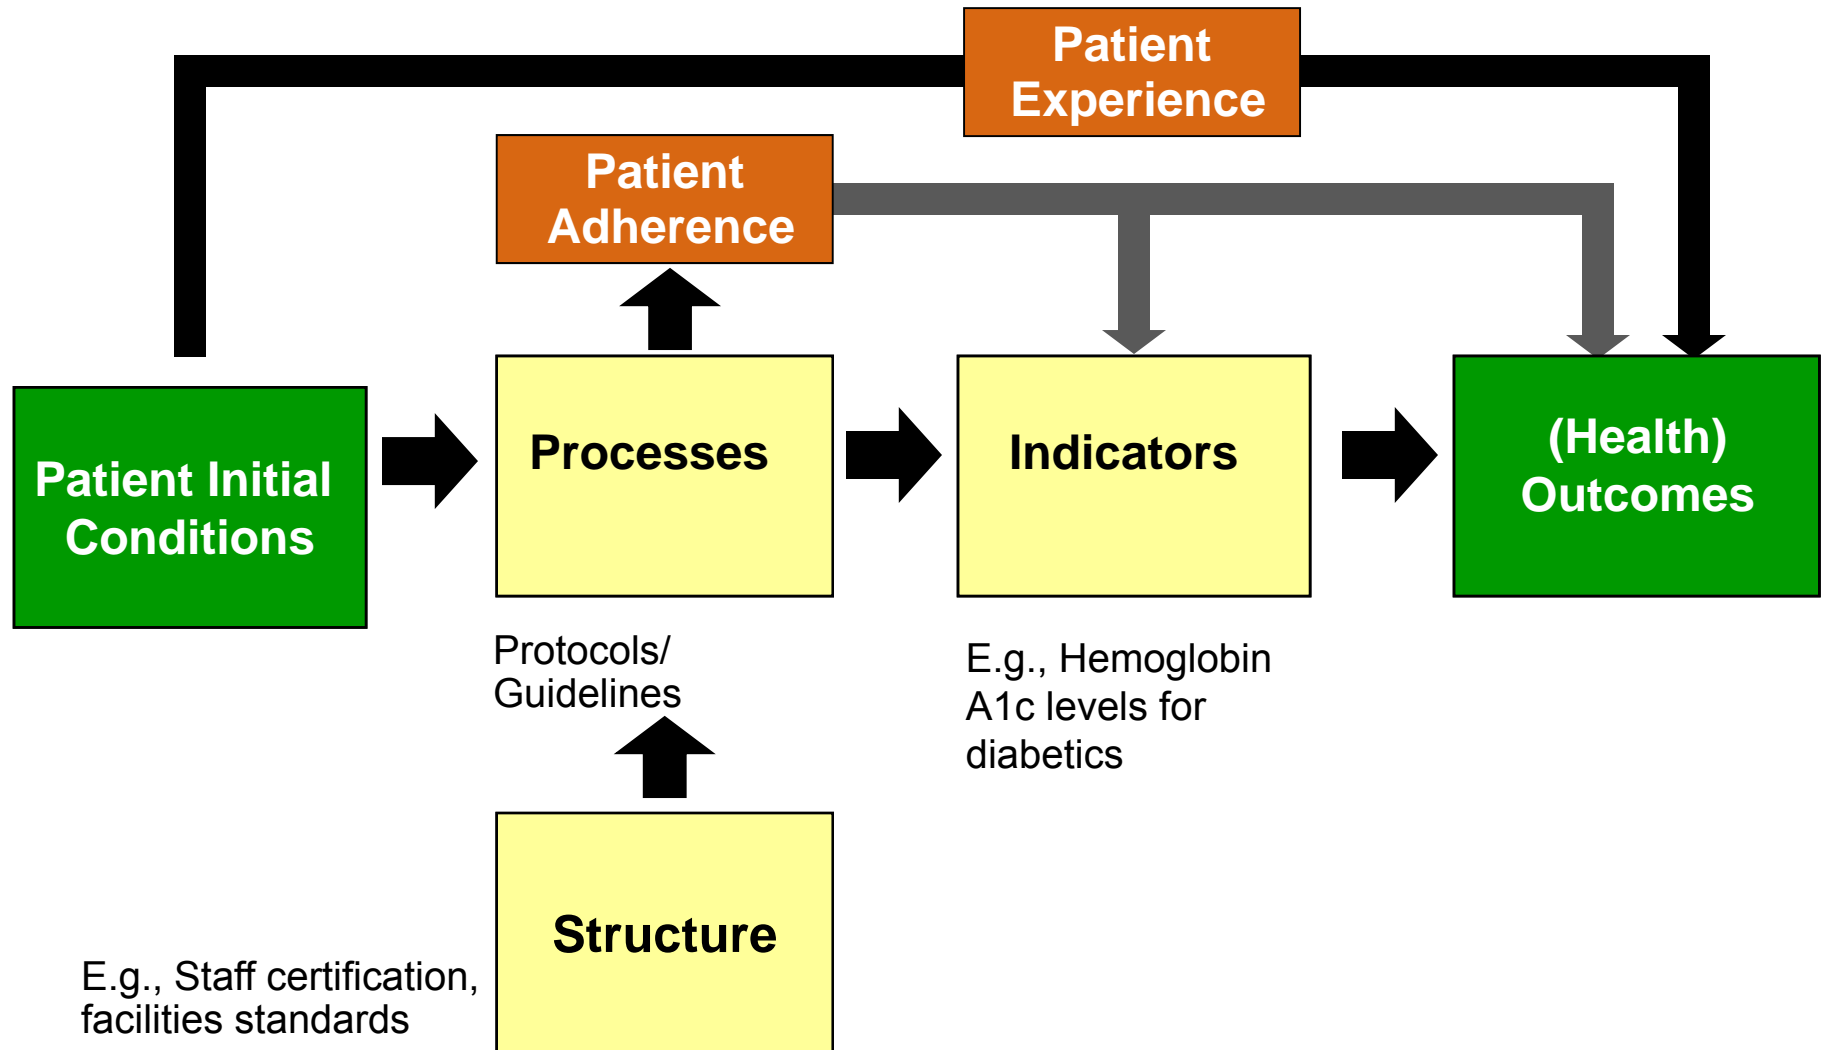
Patient Experience

Patient Adherence

Patient Initial Conditions

Processes

Indicators

(Health) Outcomes

Protocols/ Guidelines

E.g., Hemoglobin A1c levels for diabetics

Structure

E.g., Staff certification, facilities standards